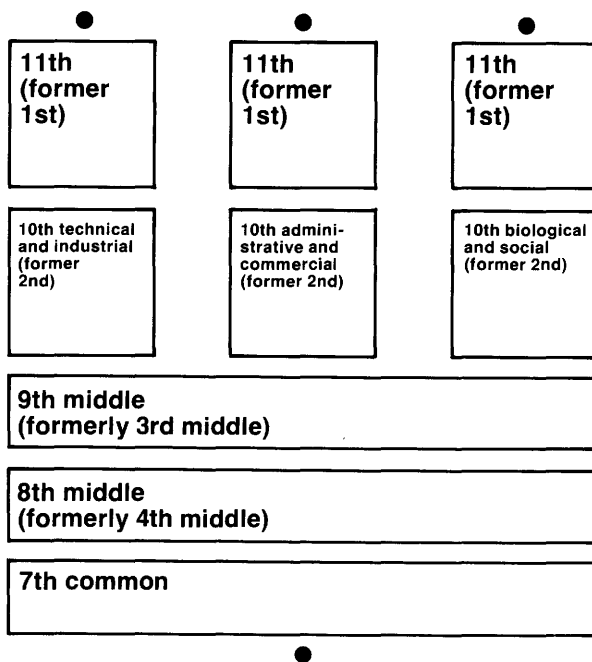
11th (former 1st)

11th (former 1st)

11th (former 1st)

10th technical and industrial (former 2nd)

10th administrative and commercial (former 2nd)

10th biological and social (former 2nd)

9th middle (formerly 3rd middle)

8th middle (formerly 4th middle)

7th common